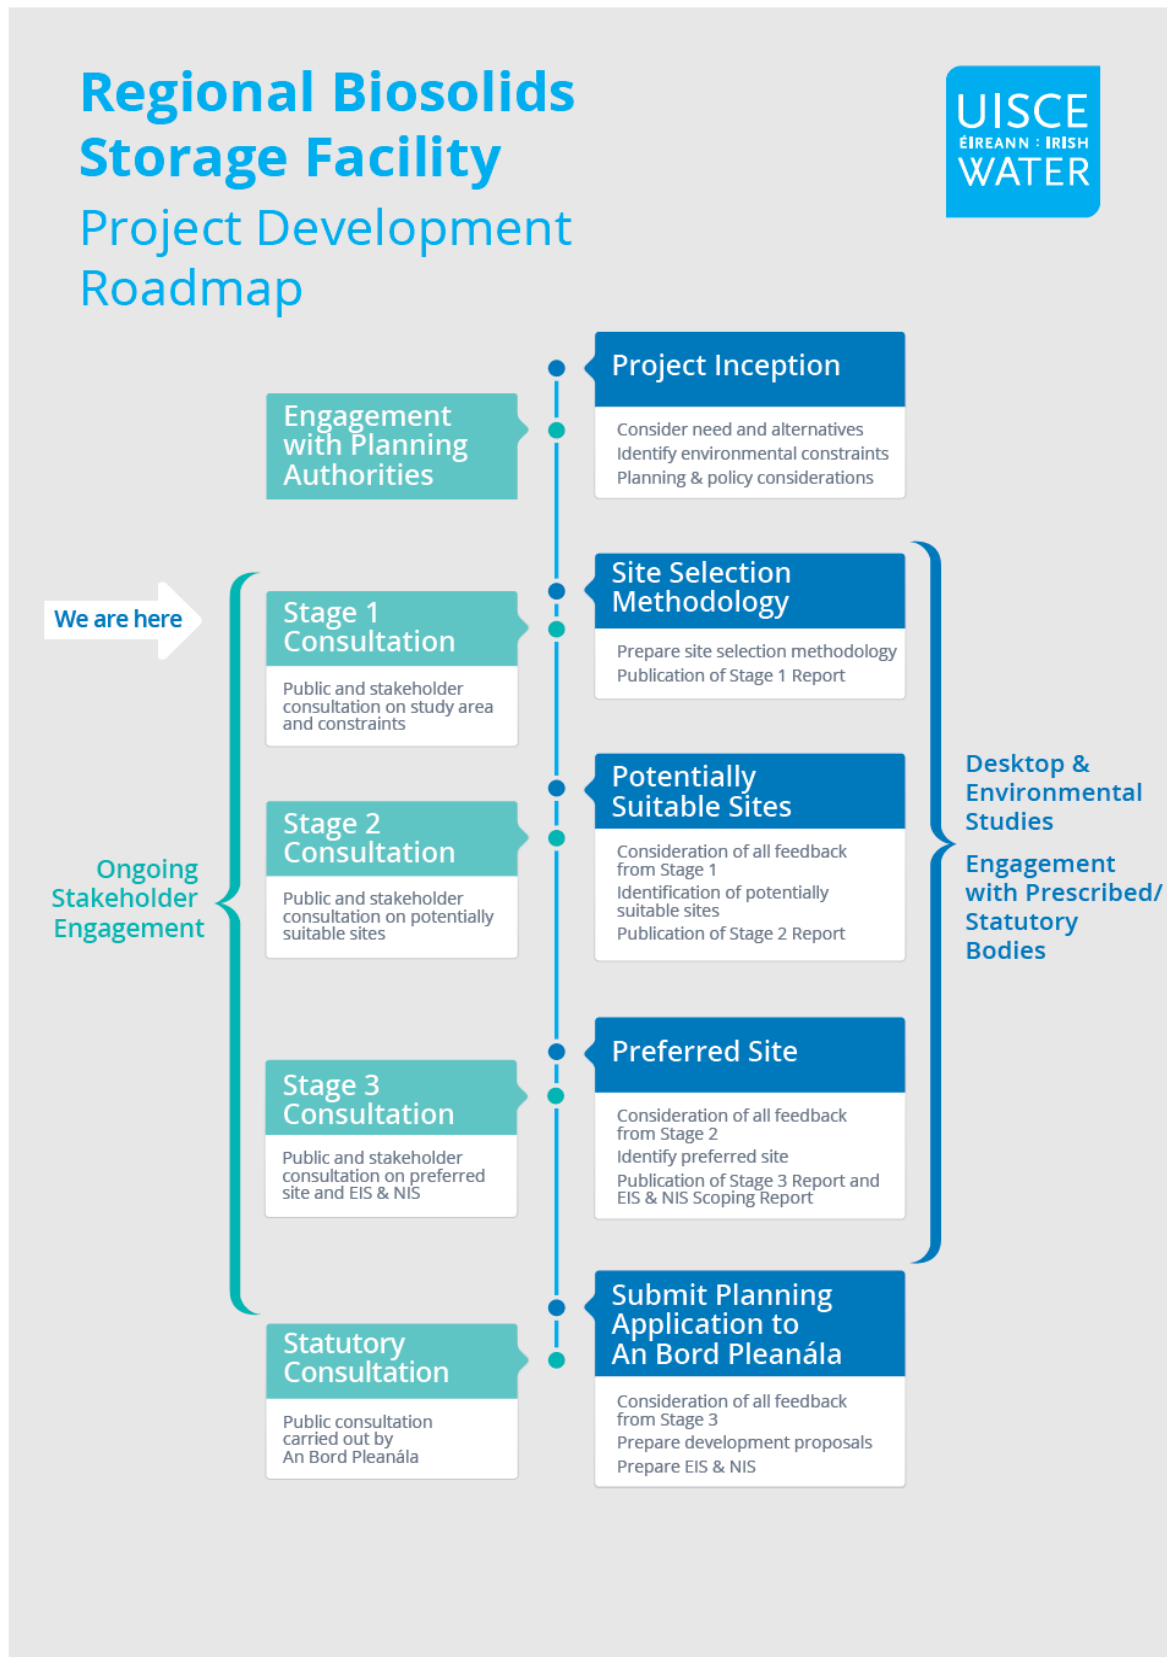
Regional Biosolids Storage Facility
Project Development Roadmap

UISCE
ÉIREANN : IRISH
WATER

Project Inception
Consider need and alternatives
Identify environmental constraints
Planning & policy considerations

Engagement with Planning Authorities

We are here

Stage 1 Consultation
Public and stakeholder consultation on study area and constraints

Site Selection Methodology
Prepare site selection methodology
Publication of Stage 1 Report

Potentially Suitable Sites
Consideration of all feedback from Stage 1
Identification of potentially suitable sites
Publication of Stage 2 Report

Stage 2 Consultation
Public and stakeholder consultation on potentially suitable sites

Ongoing Stakeholder Engagement

Desktop & Environmental Studies

Engagement with Prescribed/ Statutory Bodies

Preferred Site
Consideration of all feedback from Stage 2
Identify preferred site
Publication of Stage 3 Report and EIS & NIS Scoping Report

Stage 3 Consultation
Public and stakeholder consultation on preferred site and EIS & NIS

Submit Planning Application to An Bord Pleanála
Consideration of all feedback from Stage 3
Prepare development proposals
Prepare EIS & NIS

Statutory Consultation
Public consultation carried out by An Bord Pleanála